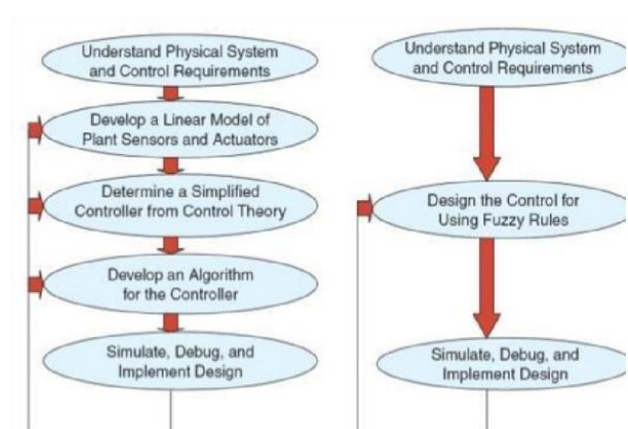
Understand Physical System and Control Requirements

Develop a Linear Model of Plant Sensors and Actuators

Determine a Simplified Controller from Control Theory

Develop an Algorithm for the Controller

Simulate, Debug, and Implement Design

Understand Physical System and Control Requirements

Design the Control for Using Fuzzy Rules

Simulate, Debug, and Implement Design